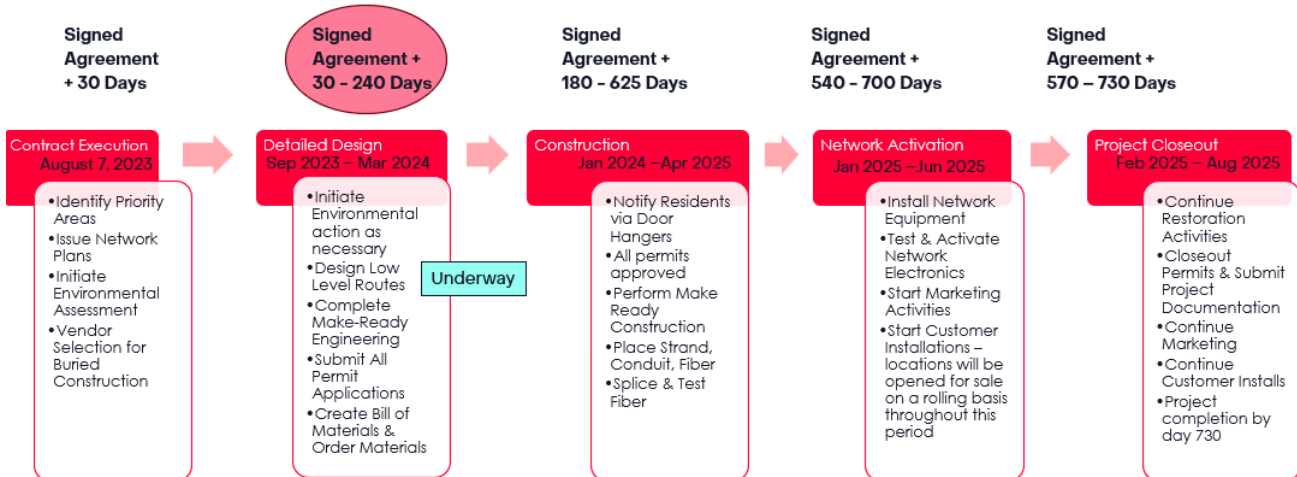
Signed Agreement + 30 Days

Contract Execution
August 7, 2023

•Identify Priority Areas
•Issue Network Plans
•Initiate Environmental Assessment
•Vendor Selection for Buried Construction

Signed Agreement + 30 - 240 Days

Detailed Design
Sep 2023 – Mar 2024

•Initiate Environmental action as necessary
•Design Low Level Routes
•Complete Make-Ready Engineering
•Submit All Permit Applications
•Create Bill of Materials & Order Materials

Underway

Signed Agreement + 180 - 625 Days

Construction
Jan 2024 –Apr 2025

•Notify Residents via Door Hangers
•All permits approved
•Perform Make Ready Construction
•Place Strand, Conduit, Fiber
•Splice & Test Fiber

Signed Agreement + 540 - 700 Days

Network Activation
Jan 2025 –Jun 2025

•Install Network Equipment
•Test & Activate Network Electronics
•Start Marketing Activities
•Start Customer Installations – locations will be opened for sale on a rolling basis throughout this period

Signed Agreement + 570 – 730 Days

Project Closeout
Feb 2025 – Aug 2025

•Continue Restoration Activities
•Closeout Permits & Submit Project Documentation
•Continue Marketing
•Continue Customer Installs
•Project completion by day 730